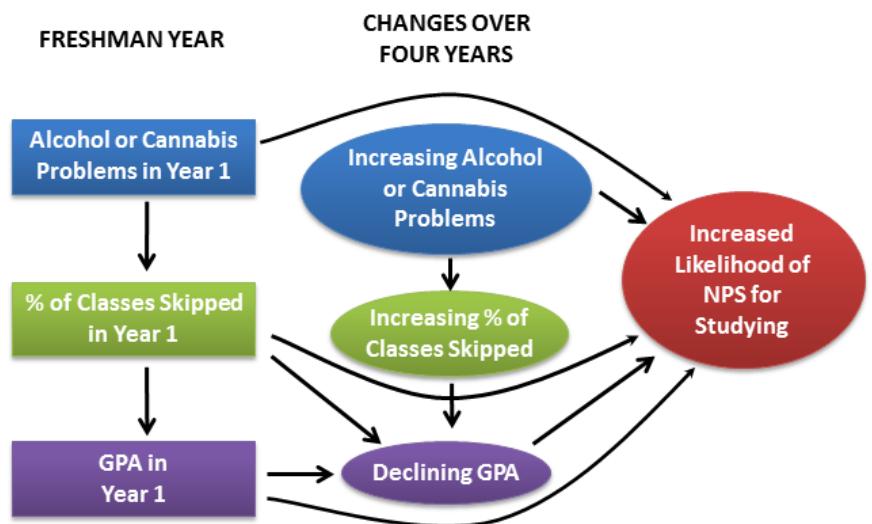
FRESHMAN YEAR

CHANGES OVER FOUR YEARS

Alcohol or Cannabis Problems in Year 1

Increasing Alcohol or Cannabis Problems

Increased Likelihood of NPS for Studying

% of Classes Skipped in Year 1

Increasing % of Classes Skipped

GPA in Year 1

Declining GPA